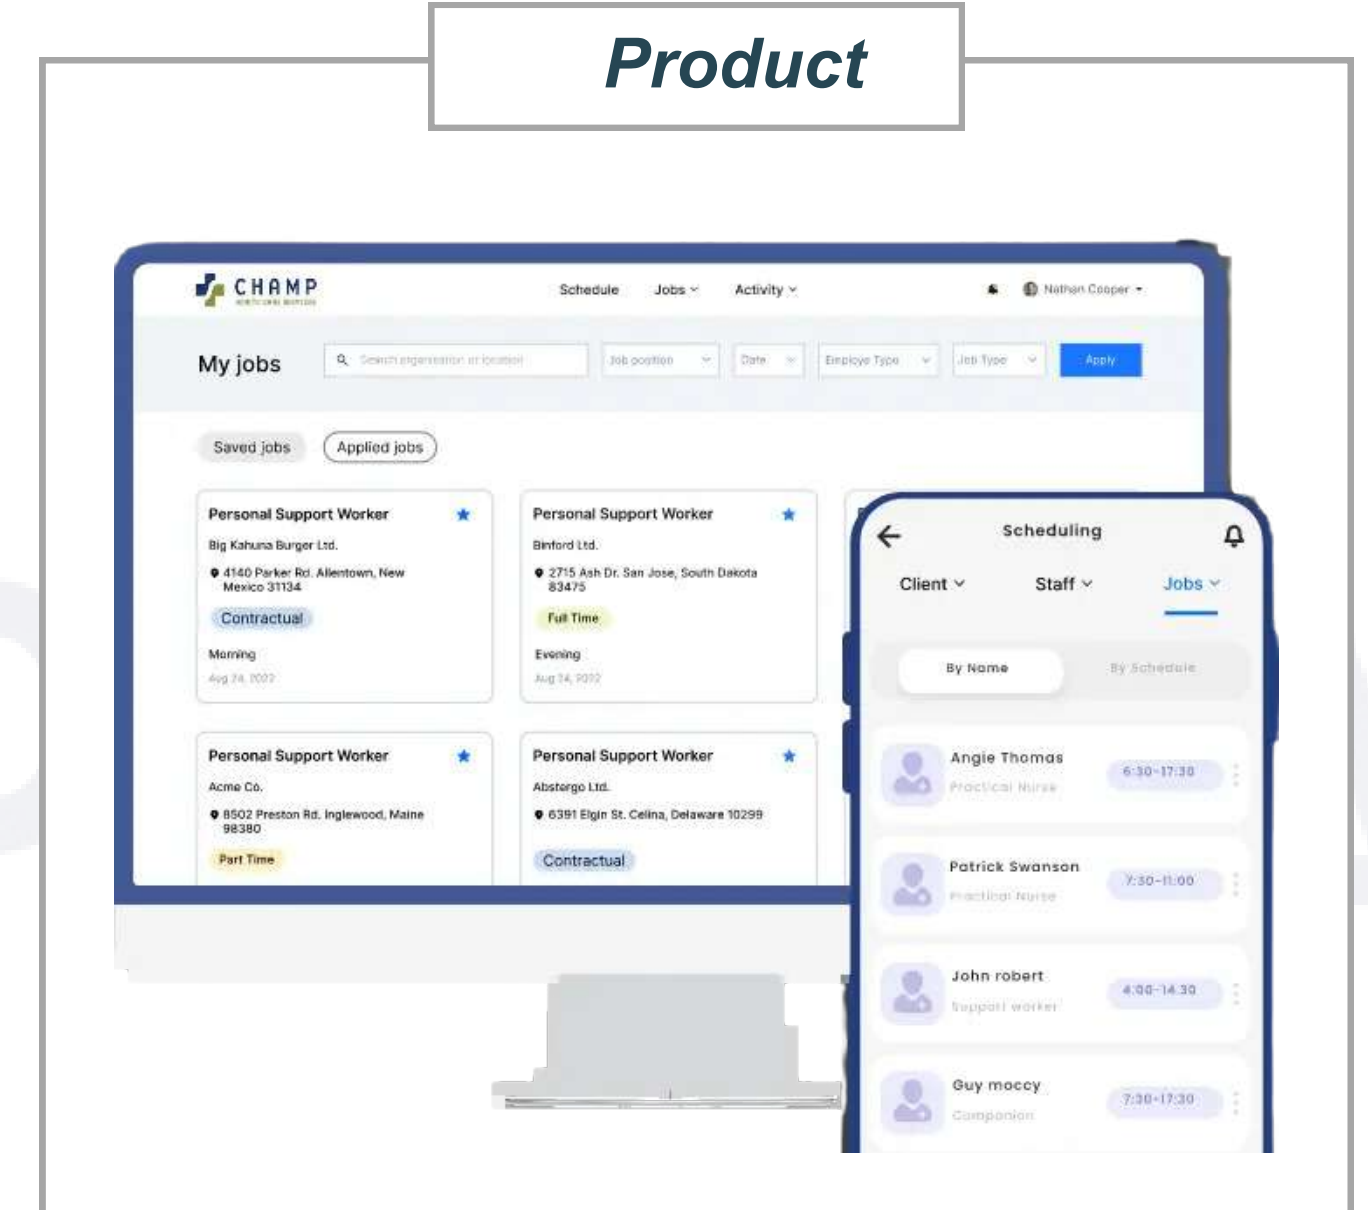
Product

CHAMP

Schedule Jobs Activity

Nathan Cooper

My jobs

Search organization or location

Job position

Date

Employe Type

Job Type

Apply

Saved jobs

Applied jobs

Personal Support Worker

Big Kahuna Burger Ltd.

4140 Parker Rd. Allentown, New Mexico 31134

Contractual

Morning

Aug 24, 2022

Personal Support Worker

Binford Ltd.

2715 Ash Dr. San Jose, South Dakota 83475

Full Time

Evening

Aug 24, 2022

Personal Support Worker

Acme Co.

8502 Preston Rd. Inglewood, Maine 98380

Part Time

Personal Support Worker

Abstergo Ltd.

6391 Elgin St. Celina, Delaware 10299

Contractual

Scheduling

Client Staff Jobs

By Name

By Schedule

Angie Thomas

Practical Nurse

6:30-17:30

Patrick Swanson

Practical Nurse

7:30-11:00

John robert

Support worker

4:00-14:30

Guy moccy

Companion

7:30-17:30